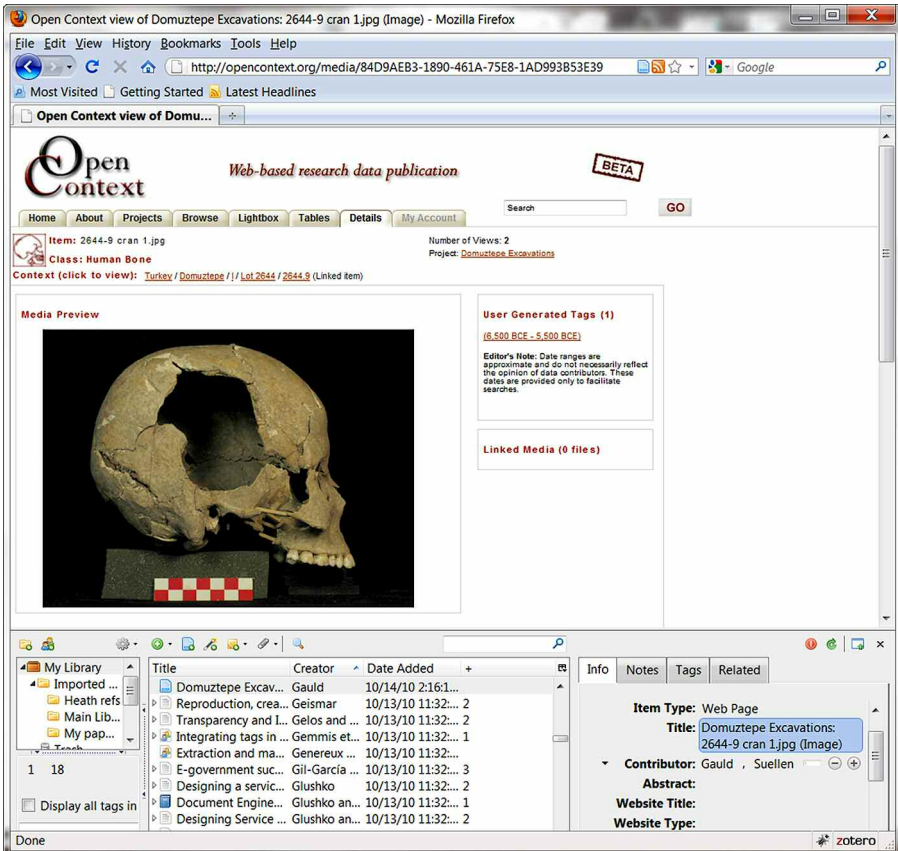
Open Context view of Domuztepe Excavations: 2644-9 cran 1.jpg (Image) - Mozilla Firefox

File Edit View History Bookmarks Tools Help

http://opencontext.org/media/84D9AEB3-1890-461A-75E8-1AD993B53E39

Google

Most Visited Getting Started Latest Headlines

Open Context view of Domu...

Open Context

Web-based research data publication

BETA

Home About Projects Browse Lightbox Tables Details My Account

Search

GO

Item: 2644-9 cran 1.jpg
Class: Human Bone

Number of Views: 2
Project: Domuztepe Excavations

Context (click to view): Turkey / Domuztepe / | / Lot 2644 / 2644.9 (Linked item)

Media Preview

User Generated Tags (1)

(6,500 BCE - 5,500 BCE)

Editor's Note: Date ranges are approximate and do not necessarily reflect the opinion of data contributors. These dates are provided only to facilitate searches.

Linked Media (0 files)

My Library
Imported ...
Heath refs
Main Lib...
My pap...
Trash

1 18

Display all tags in

| Title | Creator | Date Added |
|---|---|---|
| Domuztepe Excav... | Gauld | 10/14/10 2:16:1... |
| Reproduction, crea... | Geismar | 10/13/10 11:32:... 2 |
| Transparency and I... | Gelos and ... | 10/13/10 11:32:... 2 |
| Integrating tags in ... | Gemmis et... | 10/13/10 11:32:... 1 |
| Extraction and ma... | Genereux ... | 10/13/10 11:32:... |
| E-government suc... | Gil-García ... | 10/13/10 11:32:... 3 |
| Designing a servic... | Glushko | 10/13/10 11:32:... 2 |
| Document Engine... | Glushko an... | 10/13/10 11:32:... 1 |
| Designing Service ... | Glushko an... | 10/13/10 11:32:... 2 |

Info Notes Tags Related

Item Type: Web Page
Title: Domuztepe Excavations: 2644-9 cran 1.jpg (Image)
Contributor: Gauld , Suellen
Abstract:
Website Title:
Website Type:

Done

zotero